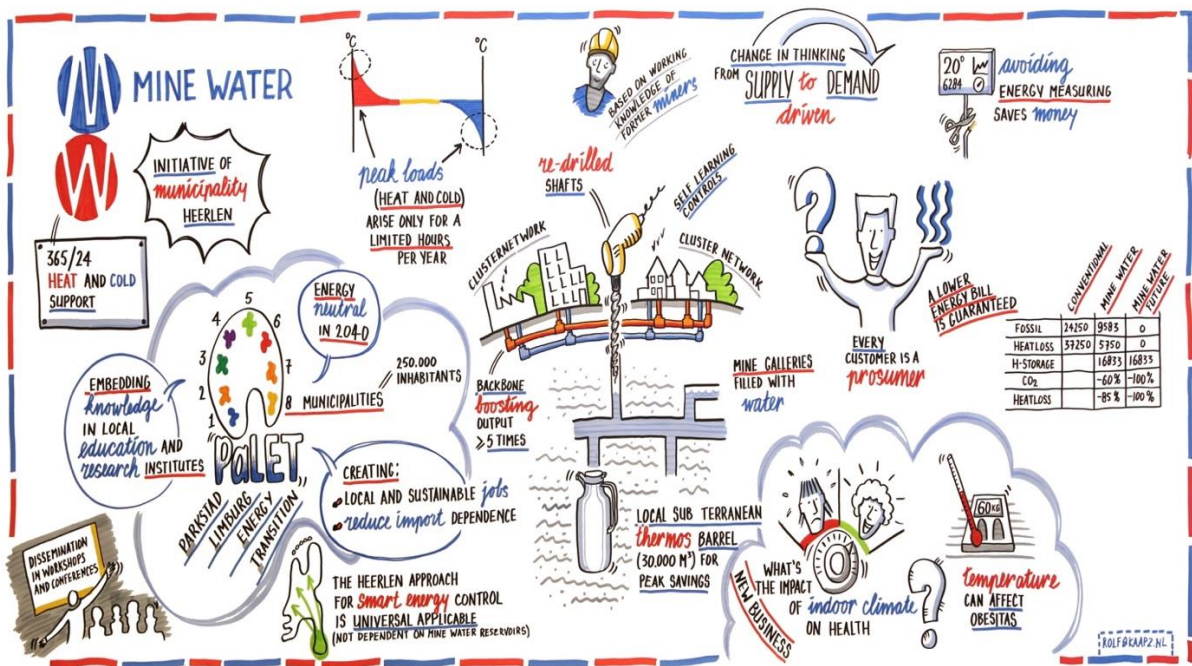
MINE WATER

INITIATIVE OF municipality HEERLEN

365/24 HEAT AND COLD SUPPORT

°C

°C

peak loads (HEAT AND COLD) ARISE ONLY FOR A LIMITED HOURS PER YEAR

BASED ON WORKING KNOWLEDGE OF FORMER miners

CHANGE IN THINKING FROM SUPPLY to DEMAND driven

20° 6284

avoiding ENERGY MEASURING SAVES money

re-drilled SHAFTS

SELF LEARNING CONTROLS

CLUSTERNETWORK

CLUSTER NETWORK

ENERGY neutral IN 2040

5 4 6 3 7 2 1

250.000 INHABITANTS

8 MUNICIPALITIES

EMBEDDING knowledge IN LOCAL education AND research INSTITUTES

PaLET

PARKSTAD LIMBURG ENERGY TRANSITION

CREATING: LOCAL AND SUSTAINABLE jobs reduce import DEPENDENCE

BACKBONE boosting OUTPUT ≥ 5 TIMES

MINE GALLERIES FILLED WITH water

EVERY CUSTOMER IS A prosumer

A LOWER ENERGY BILL IS GUARANTEED

| | CONVENTIONAL | MINE WATER | MINE WATER FUTURE |
|---|---|---|---|
| FOSSIL | 24250 | 9583 | 0 |
| HEATLOSS | 37250 | 5750 | 0 |
| H-STORAGE | | 16833 | 16833 |
| $CO_2$ | | -60% | -100% |
| HEATLOSS | | -85% | -100% |

DISSEMINATION IN WORKSHOPS AND CONFERENCES

THE HEERLEN APPROACH FOR smart energy CONTROL IS UNIVERSAL APPLICABLE (NOT DEPENDENT ON MINE WATER RESERVOIRS)

LOCAL SUB TERRANEAN thermos BARREL (30.000 $M^3$) FOR PEAK SAVINGS

NEW BUSINESS

WHAT'S THE IMPACT OF indoor climate ON HEALTH

60KG

temperature CAN AFFECT OBESITAS

ROLF@KRAPZ.NL